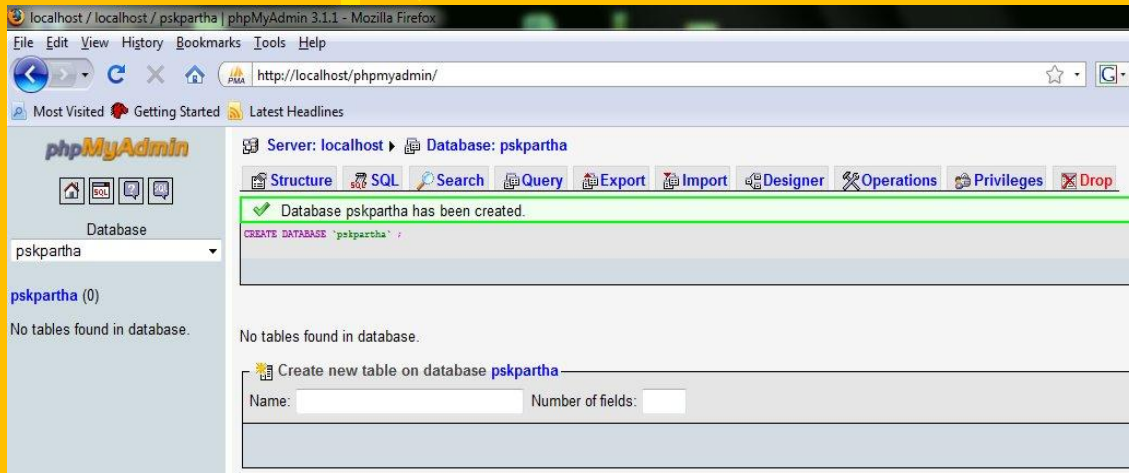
localhost / localhost / pskpartha | phpMyAdmin 3.1.1 - Mozilla Firefox

File Edit View History Bookmarks Tools Help

http://localhost/phpmyadmin/

Most Visited Getting Started Latest Headlines

phpMyAdmin

Database
pskpartha

pskpartha (0)

No tables found in database.

Server: localhost ▸ Database: pskpartha

Structure SQL Search Query Export Import Designer Operations Privileges Drop

Database pskpartha has been created.

CREATE DATABASE `pskpartha` ;

No tables found in database.

Create new table on database pskpartha

Name: Number of fields: